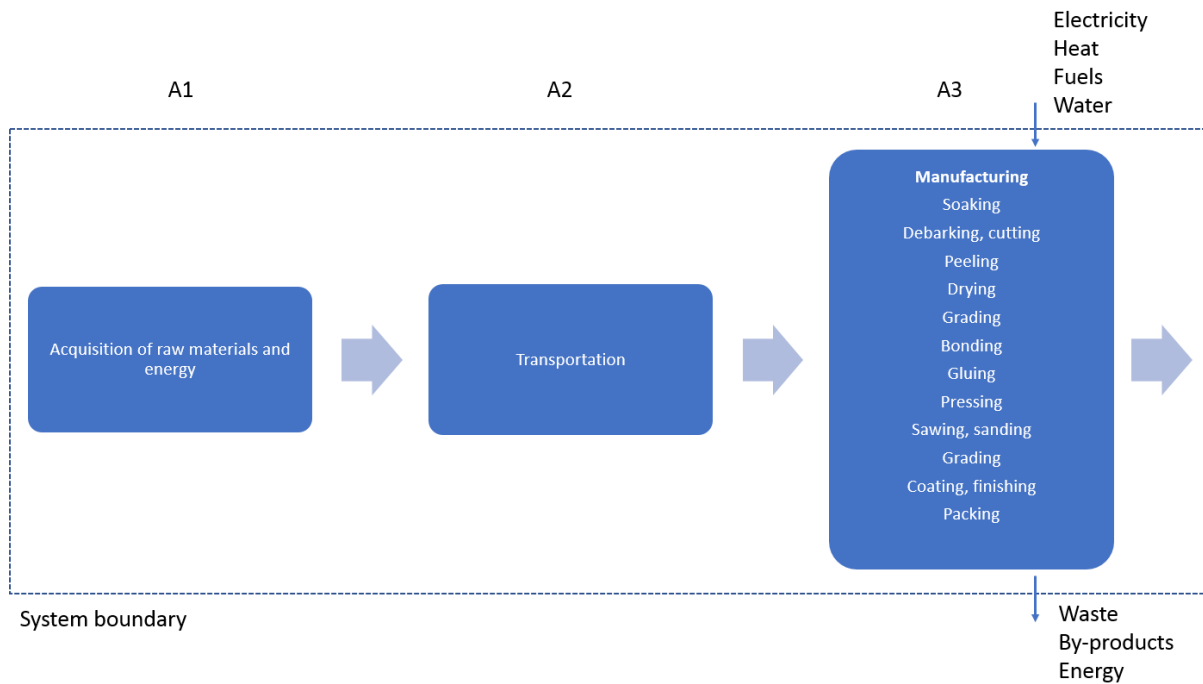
Electricity
Heat
Fuels
Water

A1

A2

A3

Acquisition of raw materials and energy

Transportation

**Manufacturing**
Soaking
Debarking, cutting
Peeling
Drying
Grading
Bonding
Gluing
Pressing
Sawing, sanding
Grading
Coating, finishing
Packing

System boundary

Waste
By-products
Energy